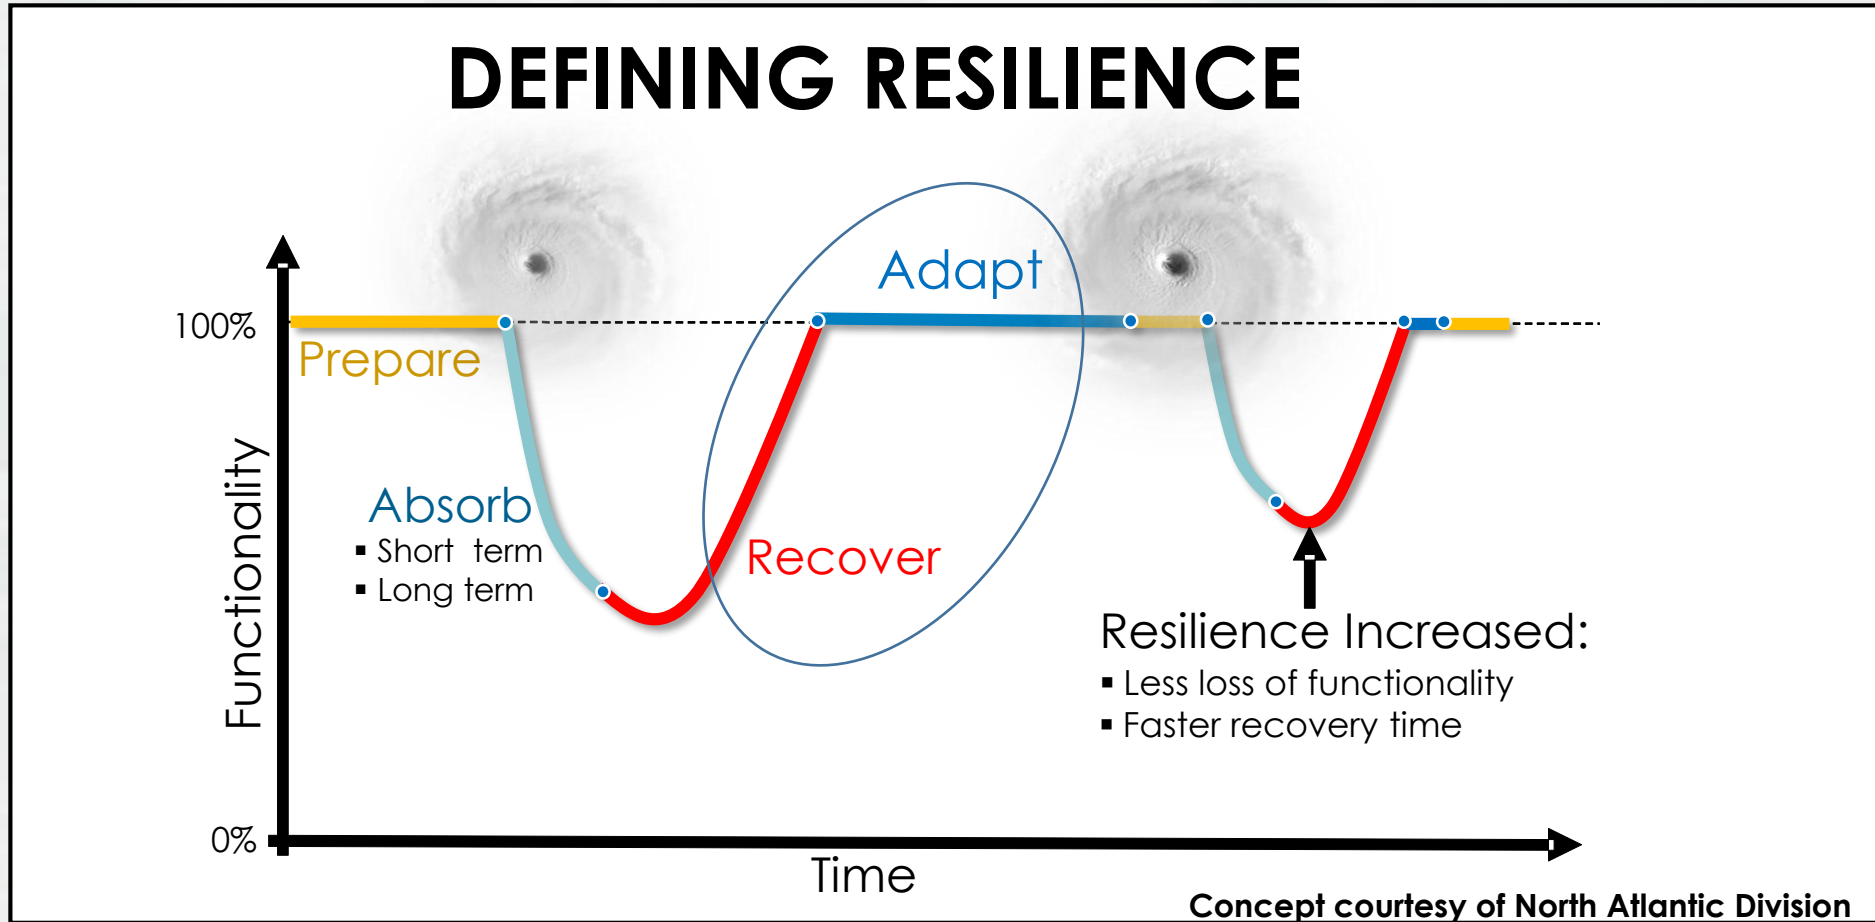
DEFINING RESILIENCE

100%

Prepare

Adapt

Absorb
▪ Short term
▪ Long term

Recover

Functionality

Resilience Increased:
▪ Less loss of functionality
▪ Faster recovery time

0%

Time

Concept courtesy of North Atlantic Division